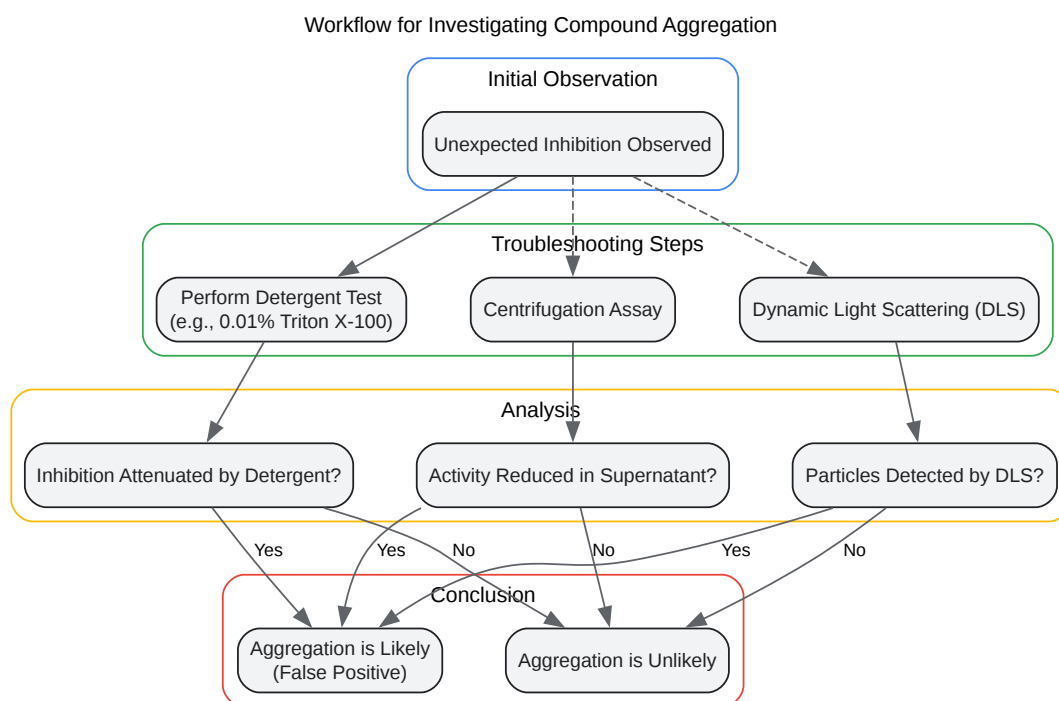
Workflow for Investigating Compound Aggregation

Initial Observation

Unexpected Inhibition Observed

Troubleshooting Steps

Perform Detergent Test (e.g., 0.01% Triton X-100)

Centrifugation Assay

Dynamic Light Scattering (DLS)

Analysis

Inhibition Attenuated by Detergent?

Activity Reduced in Supernatant?

Particles Detected by DLS?

Yes

Yes

No

No

Yes

No

Conclusion

Aggregation is Likely (False Positive)

Aggregation is Unlikely